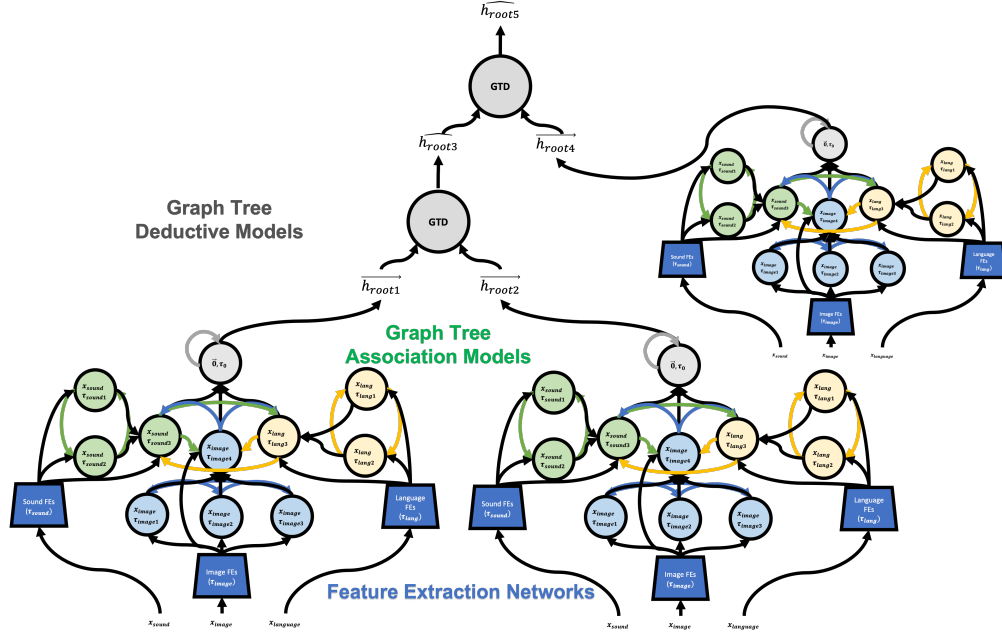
$\widehat{h_{root5}}$

GTD

$\widehat{h_{root3}}$

$\overrightarrow{h_{root4}}$

GTD

Graph Tree Deductive Models

$\overrightarrow{h_{root1}}$

$\overrightarrow{h_{root2}}$

Graph Tree Association Models

Feature Extraction Networks

$\vec{0}, \tau_0$

$x_{sound}$ $\tau_{sound1}$

$x_{sound}$ $\tau_{sound2}$

$x_{sound}$ $\tau_{sound3}$

$x_{image}$ $\tau_{image4}$

$x_{lang}$ $\tau_{lang3}$

$x_{lang}$ $\tau_{lang1}$

$x_{lang}$ $\tau_{lang2}$

$x_{image}$ $\tau_{image1}$

$x_{image}$ $\tau_{image2}$

$x_{image}$ $\tau_{image3}$

Sound FEs ($\tau_{sound}$)

Language FEs ($\tau_{lang}$)

Image FEs ($\tau_{image}$)

$x_{sound}$

$x_{image}$

$x_{language}$

$\vec{0}, \tau_0$

$x_{sound}$ $\tau_{sound1}$

$x_{sound}$ $\tau_{sound2}$

$x_{sound}$ $\tau_{sound3}$

$x_{image}$ $\tau_{image4}$

$x_{lang}$ $\tau_{lang3}$

$x_{lang}$ $\tau_{lang1}$

$x_{lang}$ $\tau_{lang2}$

$x_{image}$ $\tau_{image1}$

$x_{image}$ $\tau_{image2}$

$x_{image}$ $\tau_{image3}$

Sound FEs ($\tau_{sound}$)

Language FEs ($\tau_{lang}$)

Image FEs ($\tau_{image}$)

$x_{sound}$

$x_{image}$

$x_{language}$

$\vec{0}, \tau_0$

$x_{sound}$ $\tau_{sound1}$

$x_{sound}$ $\tau_{sound2}$

$x_{sound}$ $\tau_{sound3}$

$x_{image}$ $\tau_{image4}$

$x_{lang}$ $\tau_{lang3}$

$x_{lang}$ $\tau_{lang1}$

$x_{lang}$ $\tau_{lang2}$

$x_{image}$ $\tau_{image1}$

$x_{image}$ $\tau_{image2}$

$x_{image}$ $\tau_{image3}$

Sound FEs ($\tau_{sound}$)

Language FEs ($\tau_{lang}$)

Image FEs ($\tau_{image}$)

$x_{sound}$

$x_{image}$

$x_{language}$